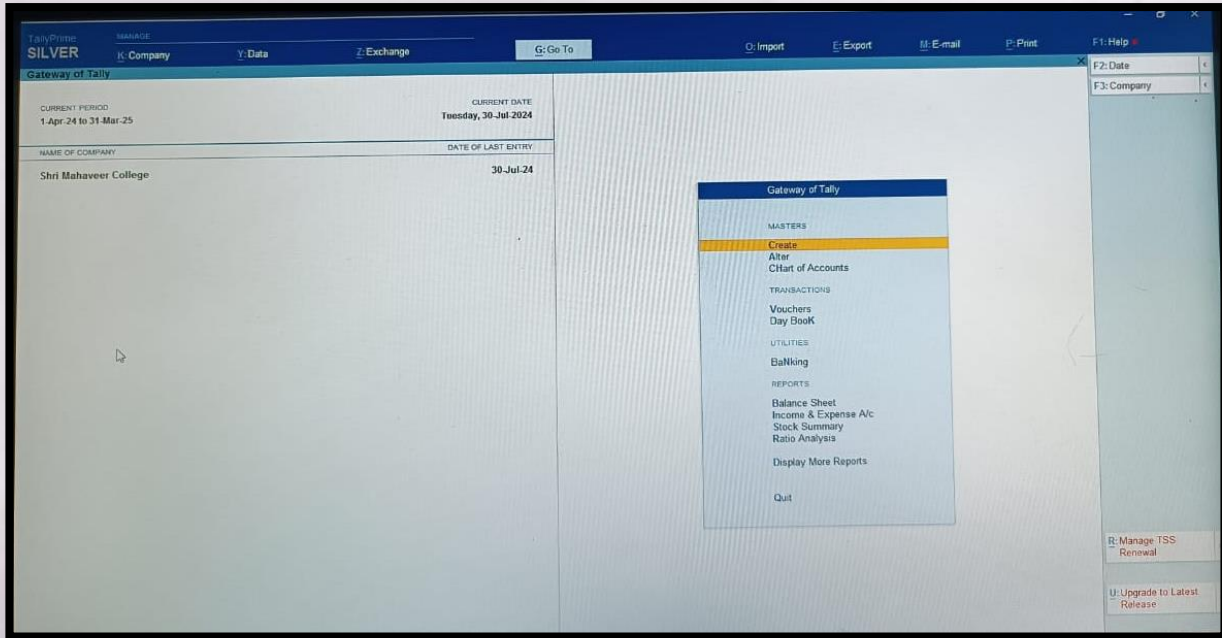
TallyPrime
SILVER

MANAGE
K: Company
Y: Data
Z: Exchange

G: Go To

O: Import
E: Export
M: E-mail
P: Print

F1: Help

F2: Date
F3: Company

Gateway of Tally

CURRENT PERIOD
1-Apr-24 to 31-Mar-25

CURRENT DATE
Tuesday, 30-Jul-2024

NAME OF COMPANY

DATE OF LAST ENTRY

Shri Mahaveer College

30-Jul-24

Gateway of Tally

MASTERS
Create
Alter
CHart of Accounts

TRANSACTIONS
Vouchers
Day BooK

UTILITIES
BaNking

REPORTS
Balance Sheet
Income & Expense A/c
Stock Summary
Ratio Analysis

Display More Reports

Quit

R: Manage TSS Renewal

U: Upgrade to Latest Release